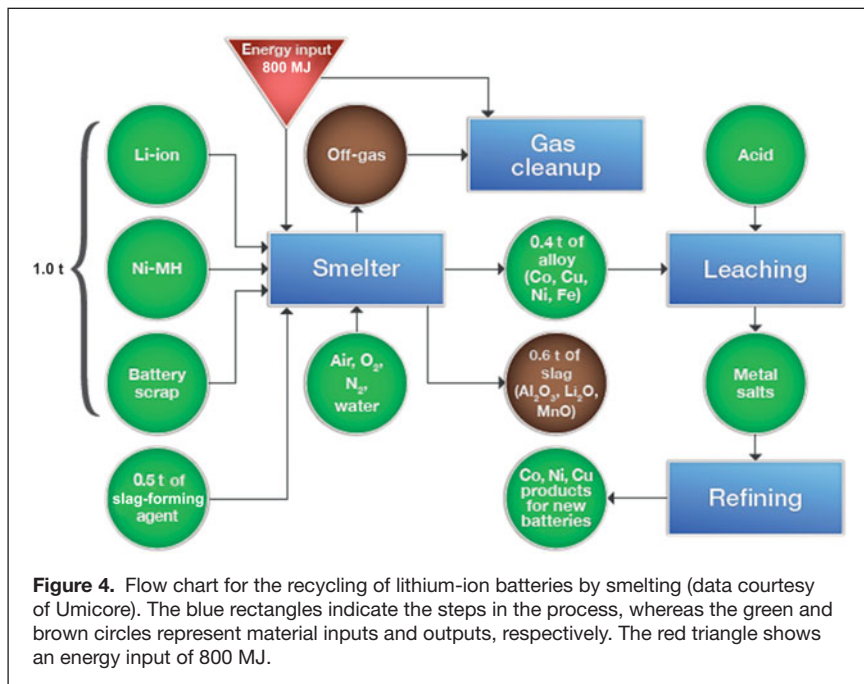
Energy input 800 MJ

Gas cleanup

Li-ion

Off-gas

Acid

1.0 t

Ni-MH

Smelter

0.4 t of alloy (Co, Cu, Ni, Fe)

Leaching

Battery scrap

Air, $O_2$, $N_2$, water

0.6 t of slag ($Al_2O_3$, $Li_2O$, MnO)

Metal salts

0.5 t of slag-forming agent

Co, Ni, Cu products for new batteries

Refining

**Figure 4.** Flow chart for the recycling of lithium-ion batteries by smelting (data courtesy of Umicore). The blue rectangles indicate the steps in the process, whereas the green and brown circles represent material inputs and outputs, respectively. The red triangle shows an energy input of 800 MJ.